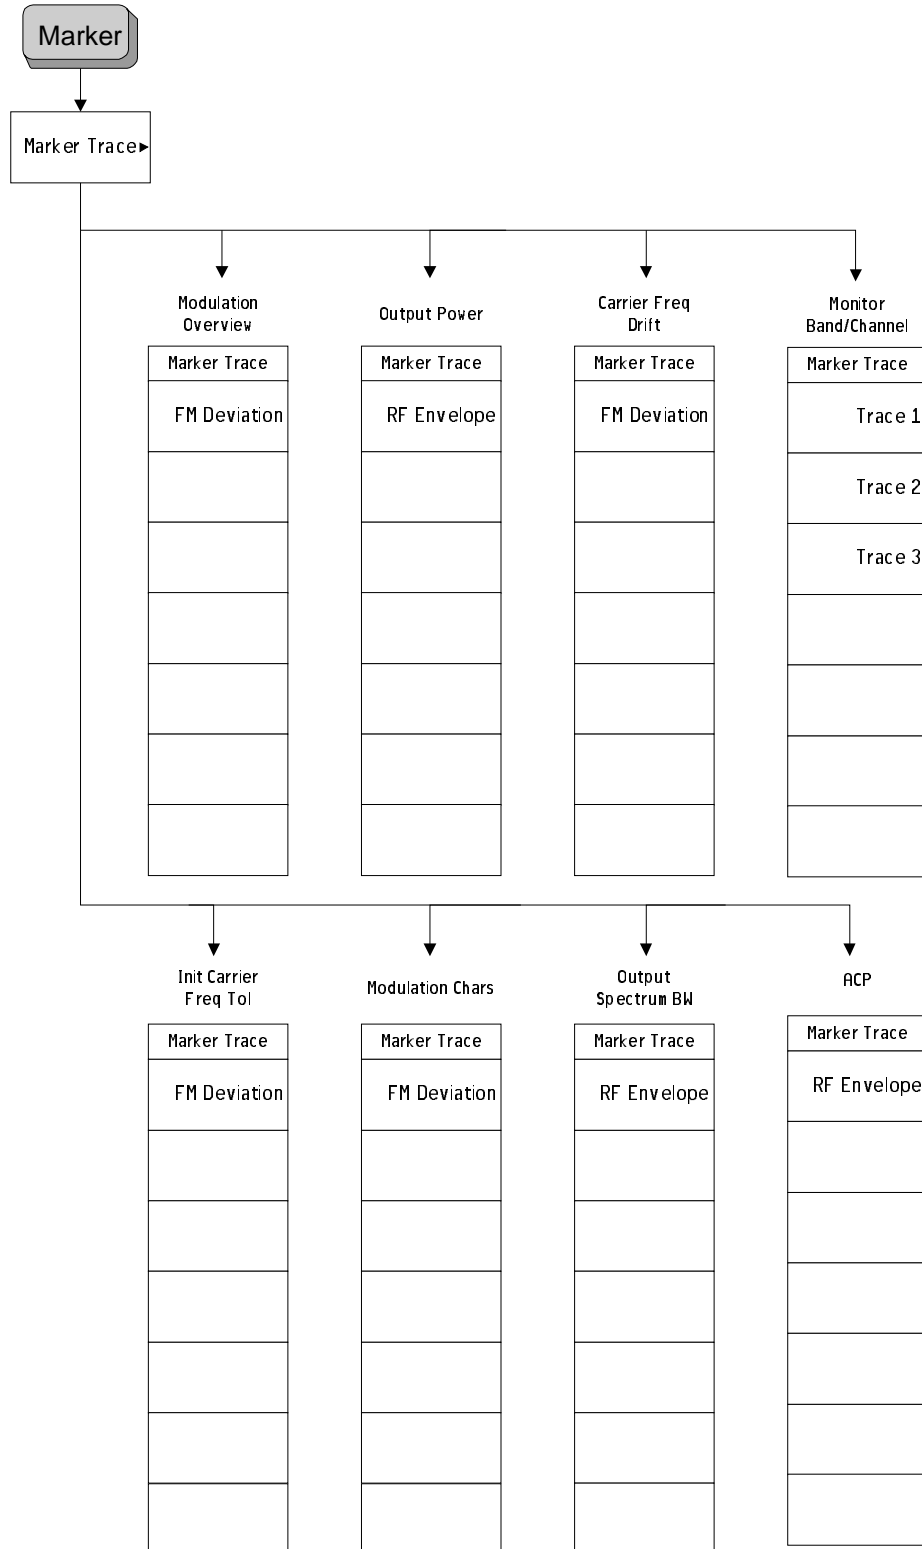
Marker

Marker Trace▸

Modulation Overview

Marker Trace

FM Deviation

Output Power

Marker Trace

RF Envelope

Carrier Freq Drift

Marker Trace

FM Deviation

Monitor Band/Channel

Marker Trace

Trace 1

Trace 2

Trace 3

Init Carrier Freq Tol

Marker Trace

FM Deviation

Modulation Chars

Marker Trace

FM Deviation

Output Spectrum BW

Marker Trace

RF Envelope

ACP

Marker Trace

RF Envelope